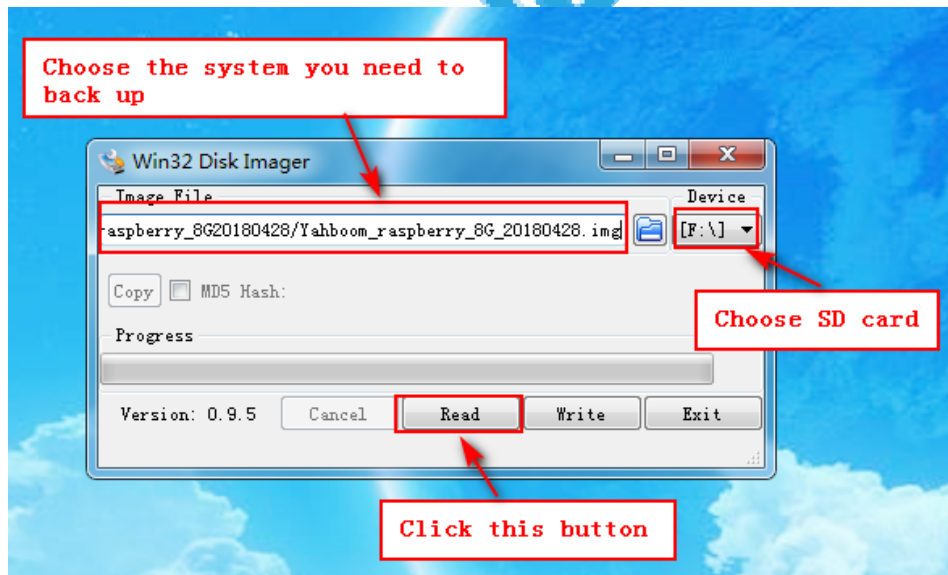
Choose the system you need to back up

Win32 Disk Imager

Image File

raspberry_8G20180428/Yahboom_raspberry_8G_20180428.img

Device

[F:\]

Choose SD card

Copy

MD5 Hash:

Progress

Version: 0.9.5

Cancel

Read

Write

Exit

Click this button